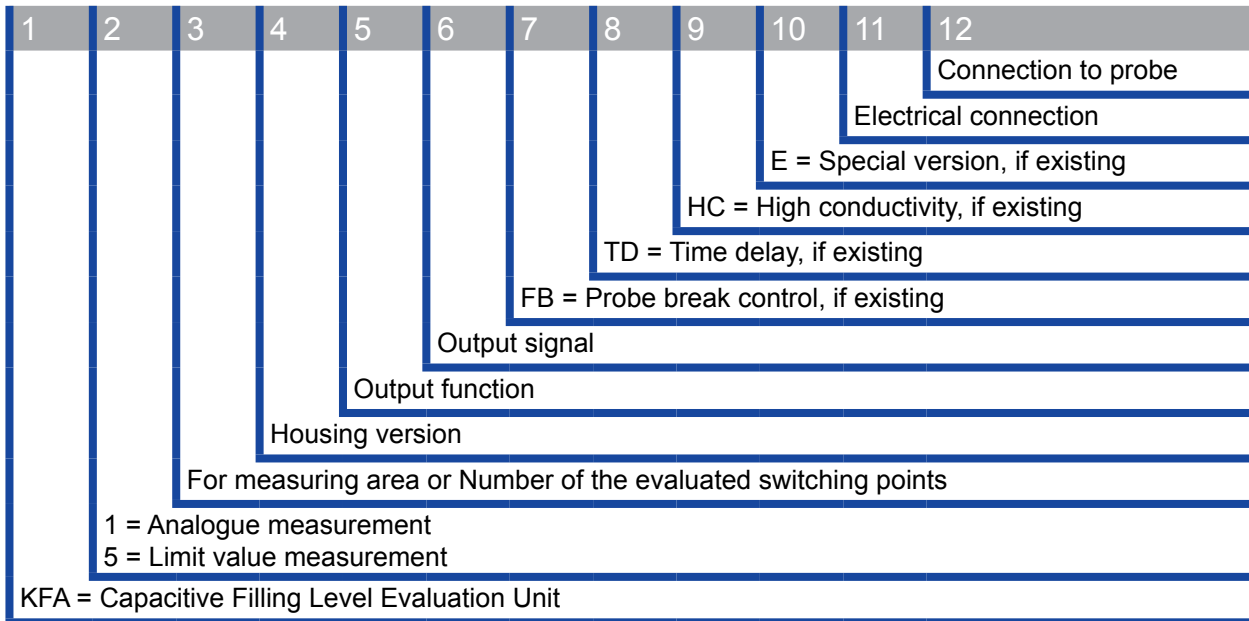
1 2 3 4 5 6 7 8 9 10 11 12

Connection to probe

Electrical connection

E = Special version, if existing

HC = High conductivity, if existing

TD = Time delay, if existing

FB = Probe break control, if existing

Output signal

Output function

Housing version

For measuring area or Number of the evaluated switching points

1 = Analogue measurement
5 = Limit value measurement

KFA = Capacitive Filling Level Evaluation Unit